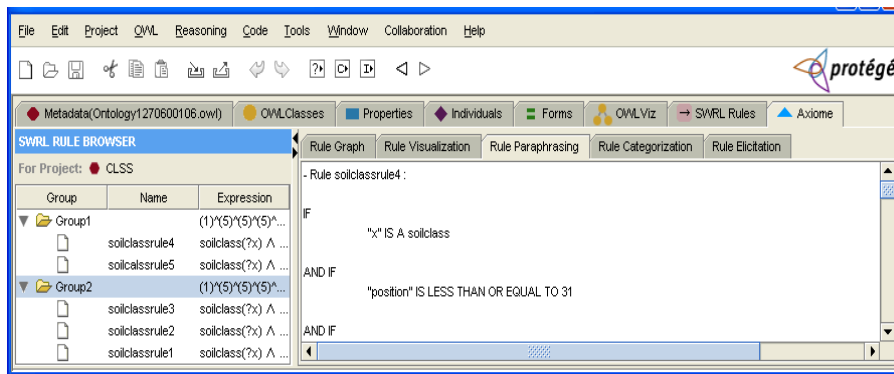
File Edit Project OWL Reasoning Code Tools Window Collaboration Help

protégé

Metadata(Ontology1270600106.owl) OWLClasses Properties Individuals Forms OWLViz SWRL Rules Axiome

SWRL RULE BROWSER

For Project: CLSS

| Group | Name | Expression |
|---|---|---|
| Group1 | | (1)^(5)^(5)^(5)^... |
| | soilclassrule4 | soilclass(?x) ∧ ... |
| | soilcalssrule5 | soilclass(?x) ∧ ... |
| Group2 | | (1)^(5)^(5)^(5)^... |
| | soilclassrule3 | soilclass(?x) ∧ ... |
| | soilclassrule2 | soilclass(?x) ∧ ... |
| | soilclassrule1 | soilclass(?x) ∧ ... |

Rule Graph Rule Visualization Rule Paraphrasing Rule Categorization Rule Elicitation

- Rule soilclassrule4 :

IF

"x" IS A soilclass

AND IF

"position" IS LESS THAN OR EQUAL TO 31

AND IF